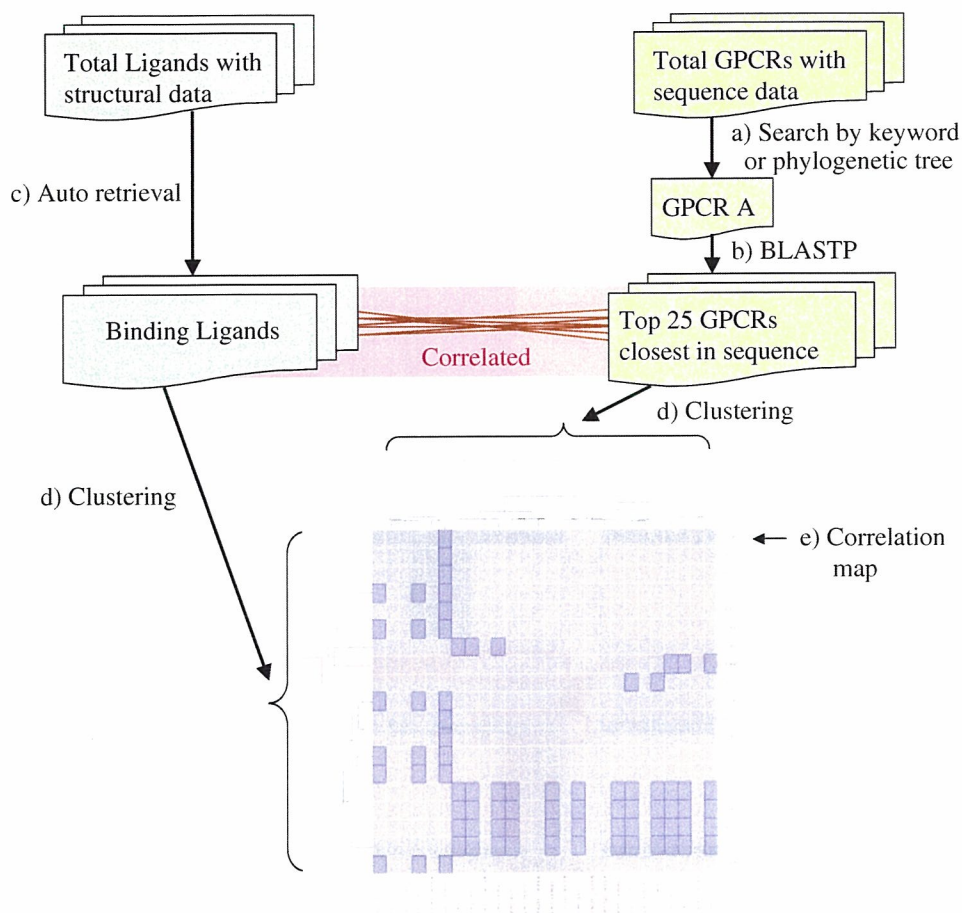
Total Ligands with structural data

Total GPCRs with sequence data

a) Search by keyword or phylogenetic tree

c) Auto retrieval

GPCR A

b) BLASTP

Binding Ligands

Correlated

Top 25 GPCRs closest in sequence

d) Clustering

d) Clustering

e) Correlation map